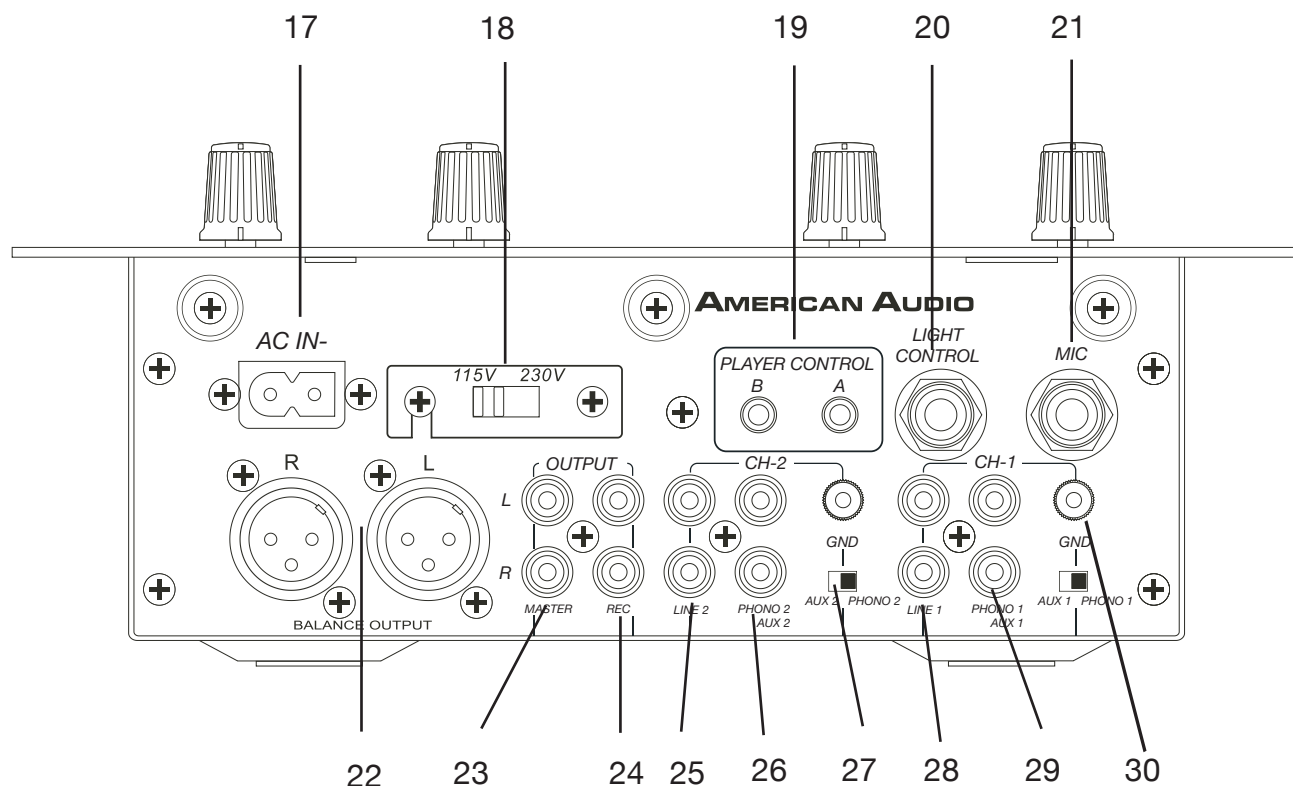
17 18 19 20 21

AMERICAN AUDIO

AC IN-

115V 230V

PLAYER CONTROL
B A

LIGHT CONTROL

MIC

R L

BALANCE OUTPUT

OUTPUT
L
R
MASTER REC

CH-2
LINE 2
PHONO 2
AUX 2
GND
AUX 2 PHONO 2

CH-1
LINE 1
PHONO 1
AUX 1
GND
AUX 1 PHONO 1

22 23 24 25 26 27 28 29 30